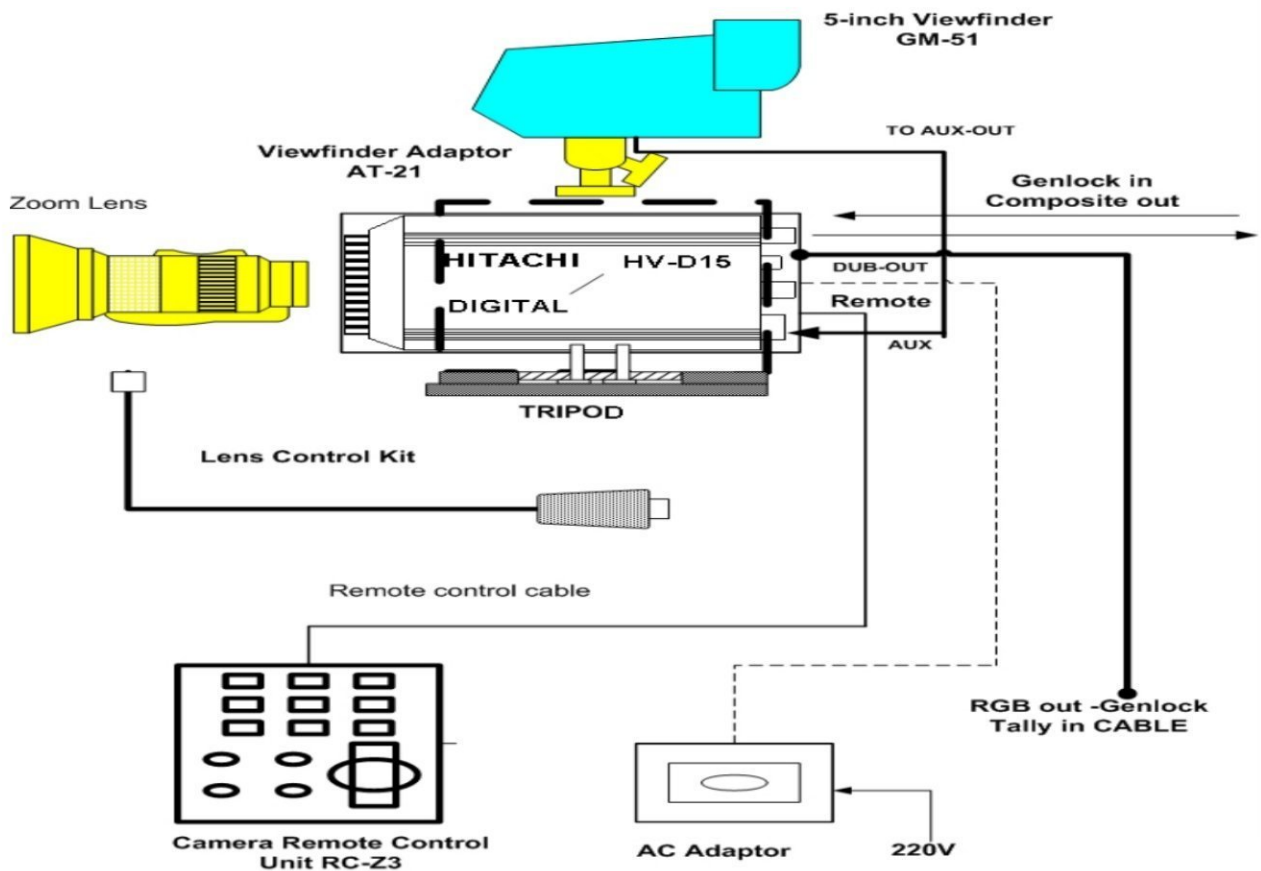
5-inch Viewfinder
GM-51

TO AUX-OUT

Viewfinder Adaptor
AT-21

Zoom Lens

Genlock in
Composite out

HITACHI

HV-D15

DIGITAL

DUB-OUT

Remote

AUX

TRIPOD

Lens Control Kit

Remote control cable

RGB out -Genlock
Tally in CABLE

Camera Remote Control
Unit RC-Z3

AC Adaptor

220V